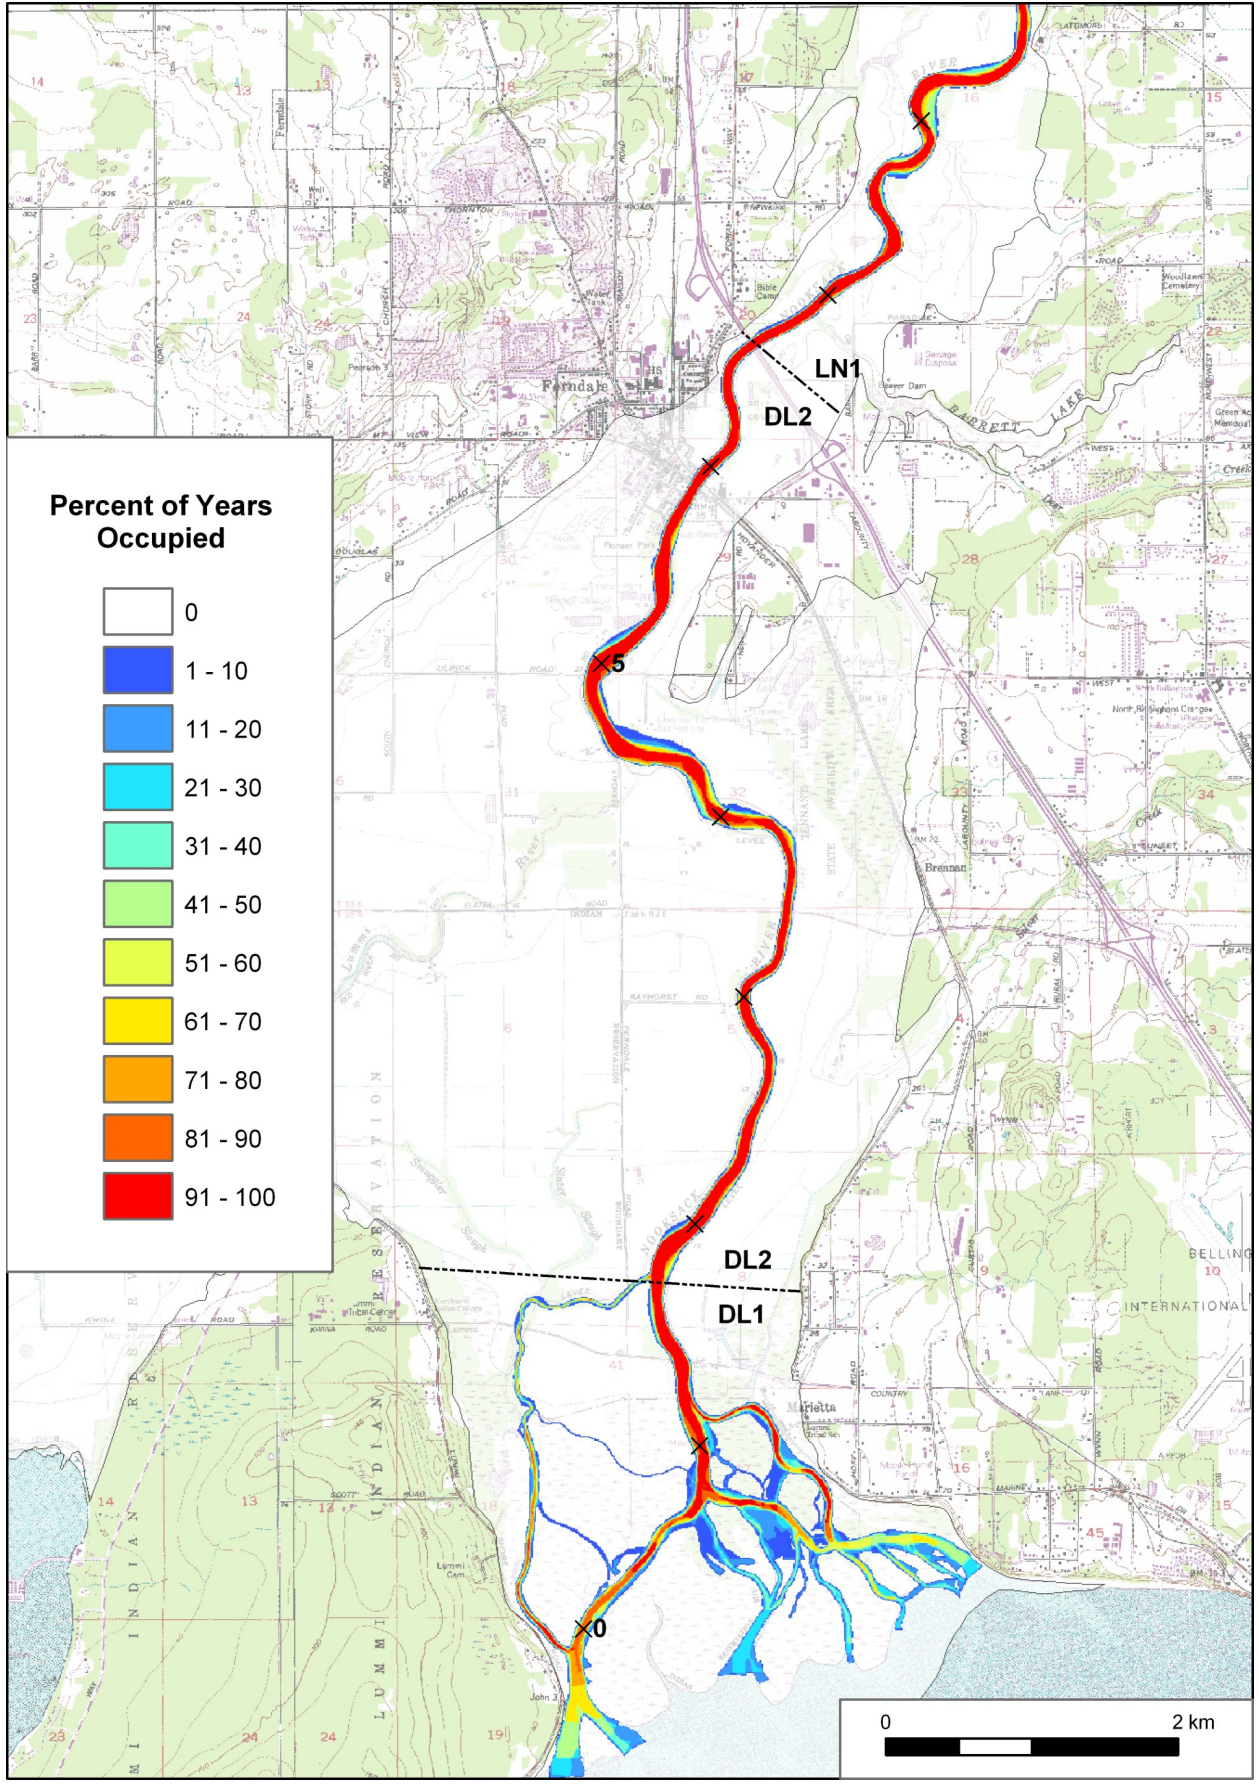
Percent of Years Occupied

0
1 - 10
11 - 20
21 - 30
31 - 40
41 - 50
51 - 60
61 - 70
71 - 80
81 - 90
91 - 100

LN1
DL2
5
DL2
DL1
0

Ferndale
Brennan
Marietta
BELLING
INTERNATIONAL
INDIAN RESERVATION
LUMMI INDIAN

0
2 km